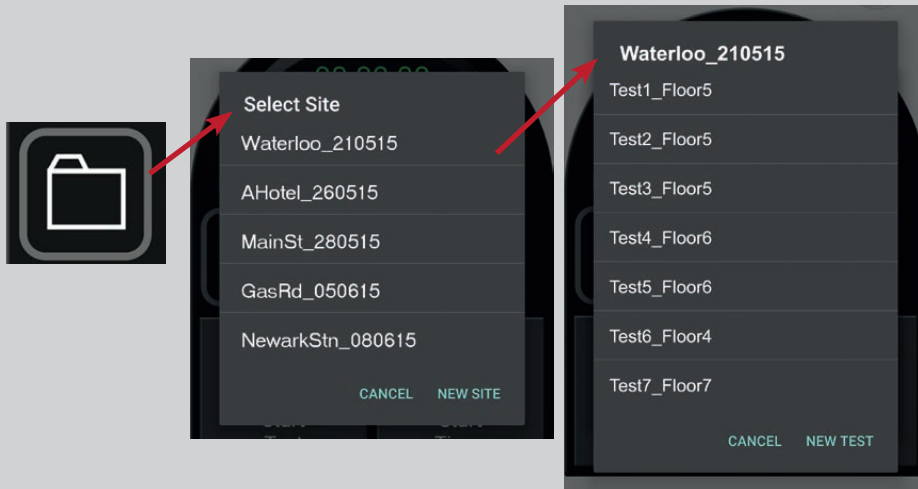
Select Site

Waterloo_210515

AHotel_260515

MainSt_280515

GasRd_050615

NewarkStn_080615

CANCEL NEW SITE

Waterloo_210515

Test1_Floor5

Test2_Floor5

Test3_Floor5

Test4_Floor6

Test5_Floor6

Test6_Floor4

Test7_Floor7

CANCEL NEW TEST